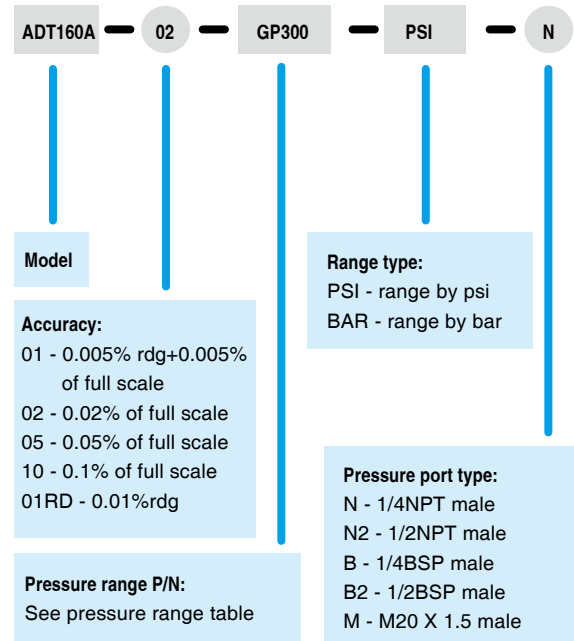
ADT160A - 02 - GP300 - PSI - N

Model

Accuracy:
01 - 0.005% rdg+0.005% of full scale
02 - 0.02% of full scale
05 - 0.05% of full scale
10 - 0.1% of full scale
01RD - 0.01%rdg

Pressure range P/N:
See pressure range table

Range type:
PSI - range by psi
BAR - range by bar

Pressure port type:
N - 1/4NPT male
N2 - 1/2NPT male
B - 1/4BSP male
B2 - 1/2BSP male
M - M20 X 1.5 male